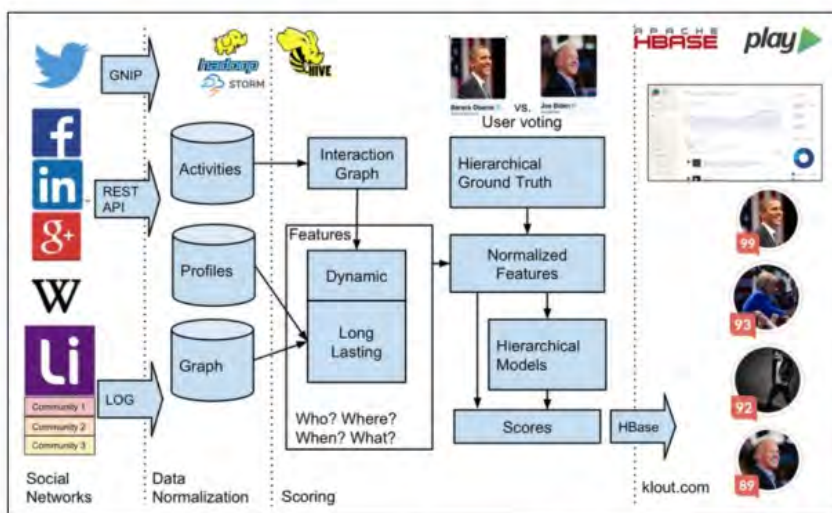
GNIP

REST API

LOG

Community 1
Community 2
Community 3

Social Networks

hadoop
STORM

Activities

Profiles

Graph

Data Normalization

HIVE

Interaction Graph

Features

Dynamic

Long Lasting

Who? Where? When? What?

Scoring

Barack Obama
vs.
Joe Biden

User voting

Hierarchical Ground Truth

Normalized Features

Hierarchical Models

Scores

HBase

APACHE HBASE

play

99

93

92

89

klout.com